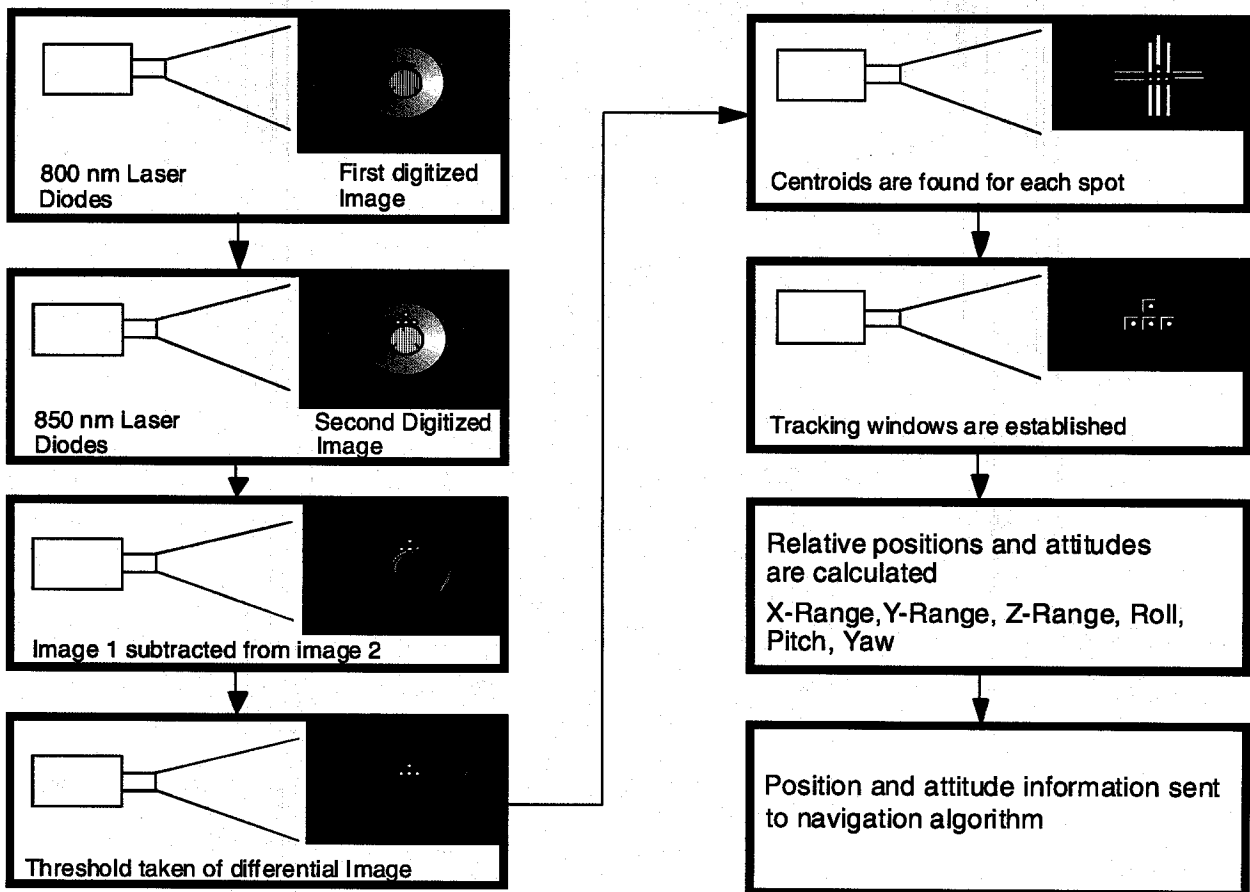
800 nm Laser Diodes

First digitized Image

850 nm Laser Diodes

Second Digitized Image

Image 1 subtracted from image 2

Threshold taken of differential Image

Centroids are found for each spot

Tracking windows are established

Relative positions and attitudes are calculated

X-Range,Y-Range, Z-Range, Roll, Pitch, Yaw

Position and attitude information sent to navigation algorithm